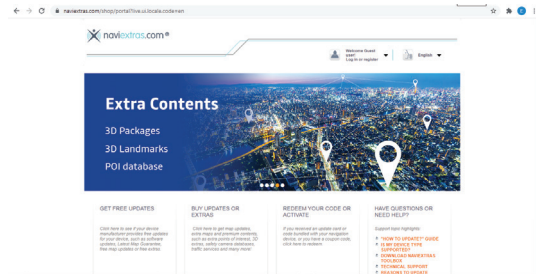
naviextras.com/shop/portal?live.ui.locale.code=en

naviextras.com®

Welcome Guest user!
Log in or register

English

Extra Contents

3D Packages

3D Landmarks

POI database

GET FREE UPDATES

Click here to see if your device manufacturer provides free updates for your device, such as software updates, Latest Map Guarantee, free map updates or free extras.

BUY UPDATES OR EXTRAS

Click here to get map updates, extra maps and premium contents, such as extra points of interest, 3D extras, safety camera databases, traffic services and many more!

REDEEM YOUR CODE OR ACTIVATE

If you received an update card or code bundled with your navigation device, or you have a coupon code, click here to redeem.

HAVE QUESTIONS OR NEED HELP?

Support topic highlights:

"HOW TO UPDATE?" GUIDE
IS MY DEVICE TYPE SUPPORTED?
DOWNLOAD NAVIEXTRAS TOOLBOX
TECHNICAL SUPPORT
REASONS TO UPDATE